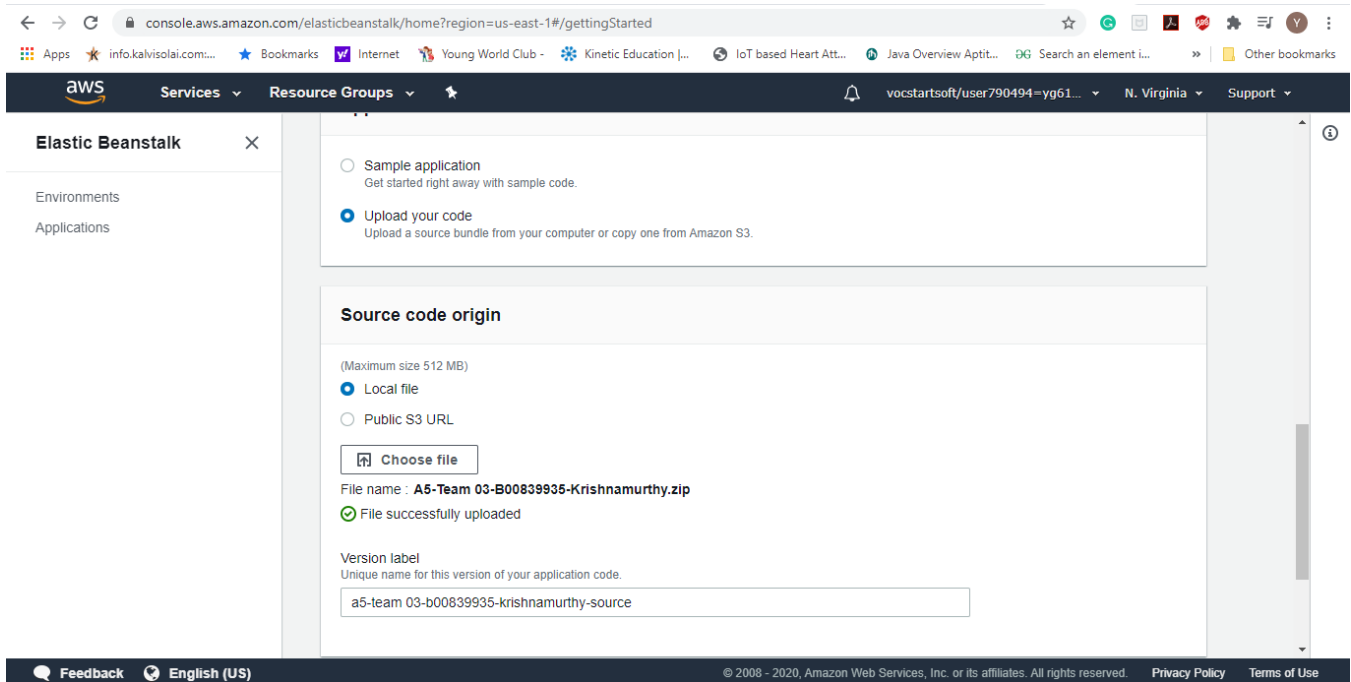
console.aws.amazon.com/elasticbeanstalk/home?region=us-east-1#/gettingStarted

Apps info.kalvisolai.com:... Bookmarks Internet Young World Club - Kinetic Education |... IoT based Heart Att... Java Overview Aptit... Search an element i... » Other bookmarks

aws Services Resource Groups vocstartsoft/user790494=yg61... N. Virginia Support

Elastic Beanstalk

Environments
Applications

Sample application
Get started right away with sample code.

Upload your code
Upload a source bundle from your computer or copy one from Amazon S3.

Source code origin

(Maximum size 512 MB)
Local file
Public S3 URL

Choose file

File name : A5-Team 03-B00839935-Krishnamurthy.zip
File successfully uploaded

Version label
Unique name for this version of your application code.
a5-team 03-b00839935-krishnamurthy-source

Feedback English (US) © 2008 - 2020, Amazon Web Services, Inc. or its affiliates. All rights reserved. Privacy Policy Terms of Use